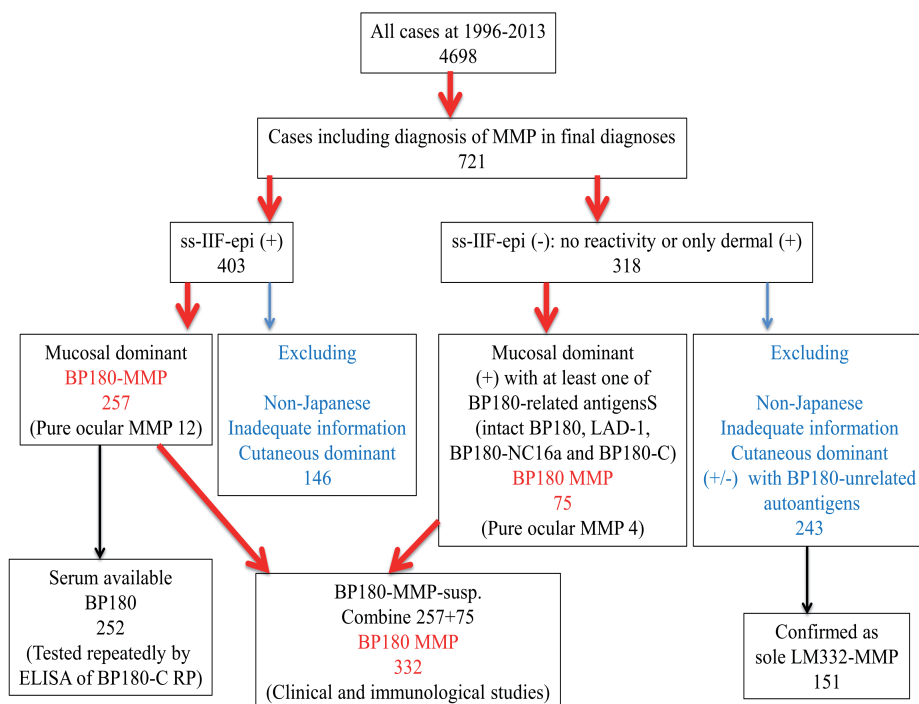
All cases at 1996-2013
4698

Cases including diagnosis of MMP in final diagnoses
721

ss-IIF-epi (+)
403

ss-IIF-epi (-): no reactivity or only dermal (+)
318

Mucosal dominant
BP180-MMP
257
(Pure ocular MMP 12)

Excluding

Non-Japanese
Inadequate information
Cutaneous dominant
146

Mucosal dominant
(+) with at least one of BP180-related antigensS (intact BP180, LAD-1, BP180-NC16a and BP180-C)
BP180 MMP
75
(Pure ocular MMP 4)

Excluding

Non-Japanese
Inadequate information
Cutaneous dominant
(+/-) with BP180-unrelated autoantigens
243

Serum available
BP180
252
(Tested repeatedly by ELISA of BP180-C RP)

BP180-MMP-susp.
Combine 257+75
BP180 MMP
332
(Clinical and immunological studies)

Confirmed as sole LM332-MMP
151